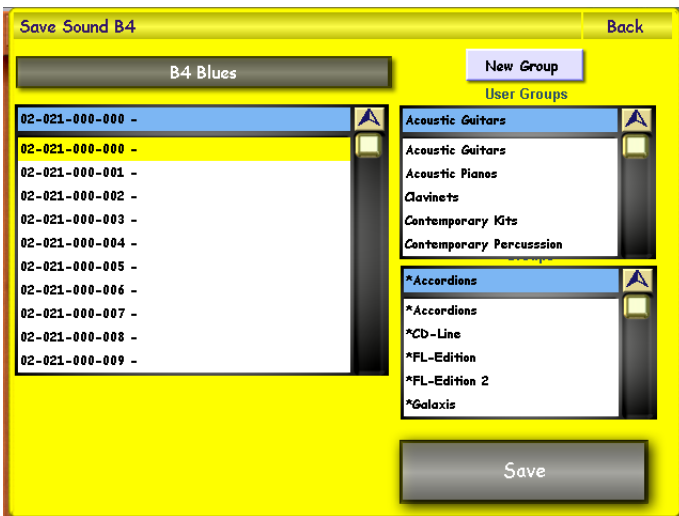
Save Sound B4

Back

B4 Blues

New Group

User Groups

02-021-000-000 -

02-021-000-000 -
02-021-000-001 -
02-021-000-002 -
02-021-000-003 -
02-021-000-004 -
02-021-000-005 -
02-021-000-006 -
02-021-000-007 -
02-021-000-008 -
02-021-000-009 -

Acoustic Guitars

Acoustic Guitars
Acoustic Pianos
Clavinets
Contemporary Kits
Contemporary Percussion

Groups

*Accordions

*Accordions
*CD-Line
*FL-Edition
*FL-Edition 2
*Galaxis

Save